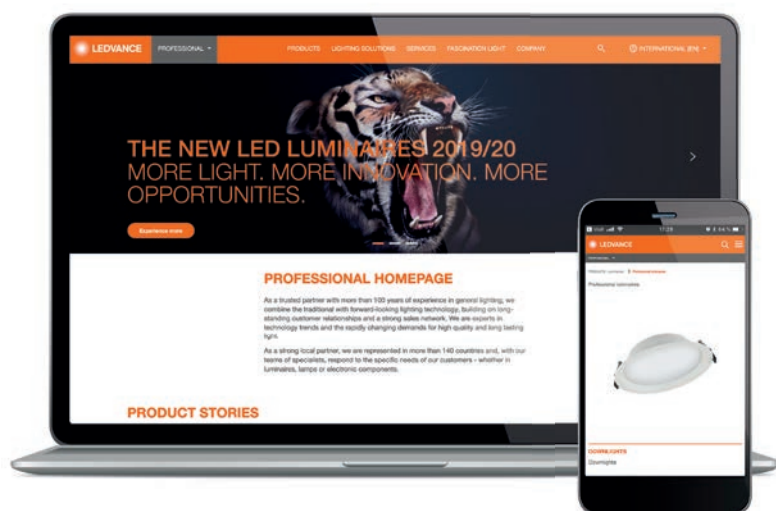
LEDVANCE PROFESSIONAL

PRODUCTS LIGHTING SOLUTIONS SERVICES FASCINATION LIGHT COMPANY

INTERNATIONAL (EN)

THE NEW LED LUMINAIRES 2019/20 MORE LIGHT. MORE INNOVATION. MORE OPPORTUNITIES.

Experience more

PROFESSIONAL HOMEPAGE

As a trusted partner with more than 100 years of experience in general lighting, we combine the traditional with forward-looking lighting technology, building on long-standing customer relationships and a strong sales network. We are experts in technology trends and the rapidly changing demands for high quality and long lasting light.

As a strong local partner, we are represented in more than 140 countries and, with our teams of specialists, respond to the specific needs of our customers – whether in luminaires, lamps or electronic components.

PRODUCT STORIES

17:28

LEDVANCE

Professional luminaires

DOWNLIGHTS

Downlights